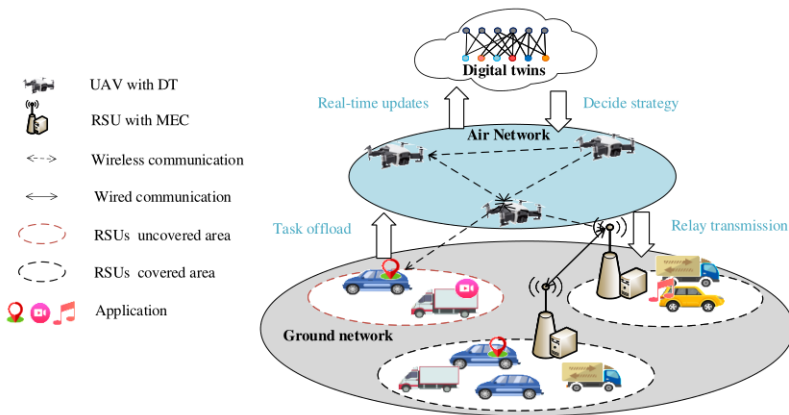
UAV with DT

RSU with MEC

Wireless communication

Wired communication

RSUs uncovered area

RSUs covered area

Application

Digital twins

Real-time updates

Decide strategy

Air Network

Task offload

Relay transmission

Ground network